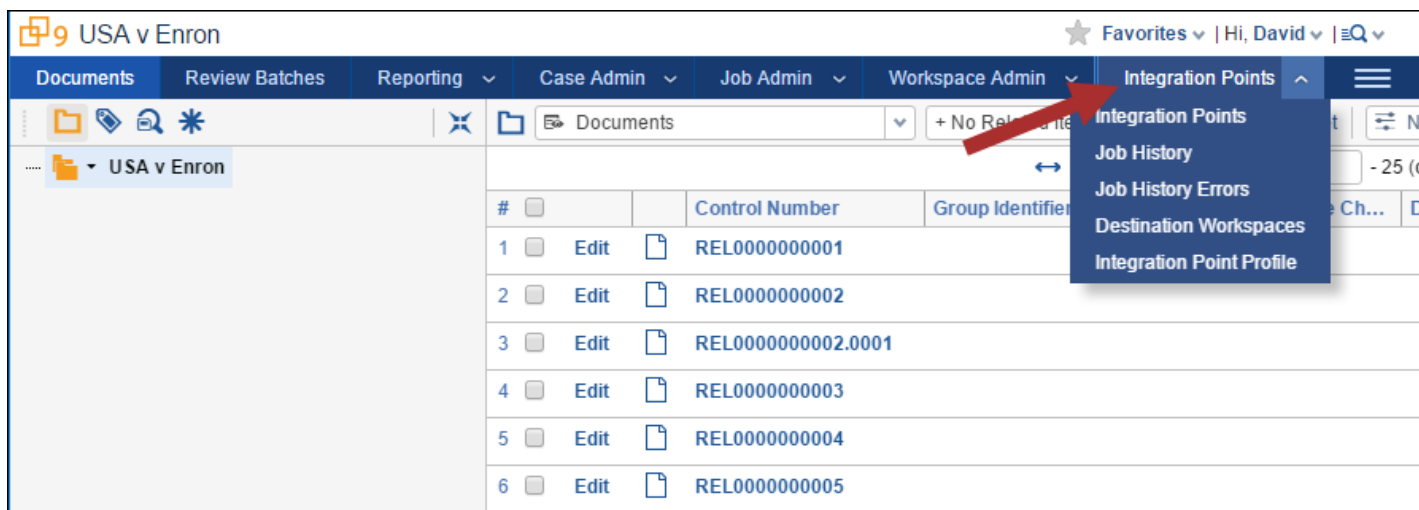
9 USA v Enron

Favorites | Hi, David |

Documents | Review Batches | Reporting | Case Admin | Job Admin | Workspace Admin | Integration Points

Integration Points
Job History
Job History Errors
Destination Workspaces
Integration Point Profile

Documents

+ No Rel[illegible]

USA v Enron

- 25 ([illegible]

| # | | | | Control Number | Group Identifier | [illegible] Ch... | D |
|---|---|---|---|---|---|---|---|
| 1 | | Edit | | REL0000000001 | | | |
| 2 | | Edit | | REL0000000002 | | | |
| 3 | | Edit | | REL0000000002.0001 | | | |
| 4 | | Edit | | REL0000000003 | | | |
| 5 | | Edit | | REL0000000004 | | | |
| 6 | | Edit | | REL0000000005 | | | |